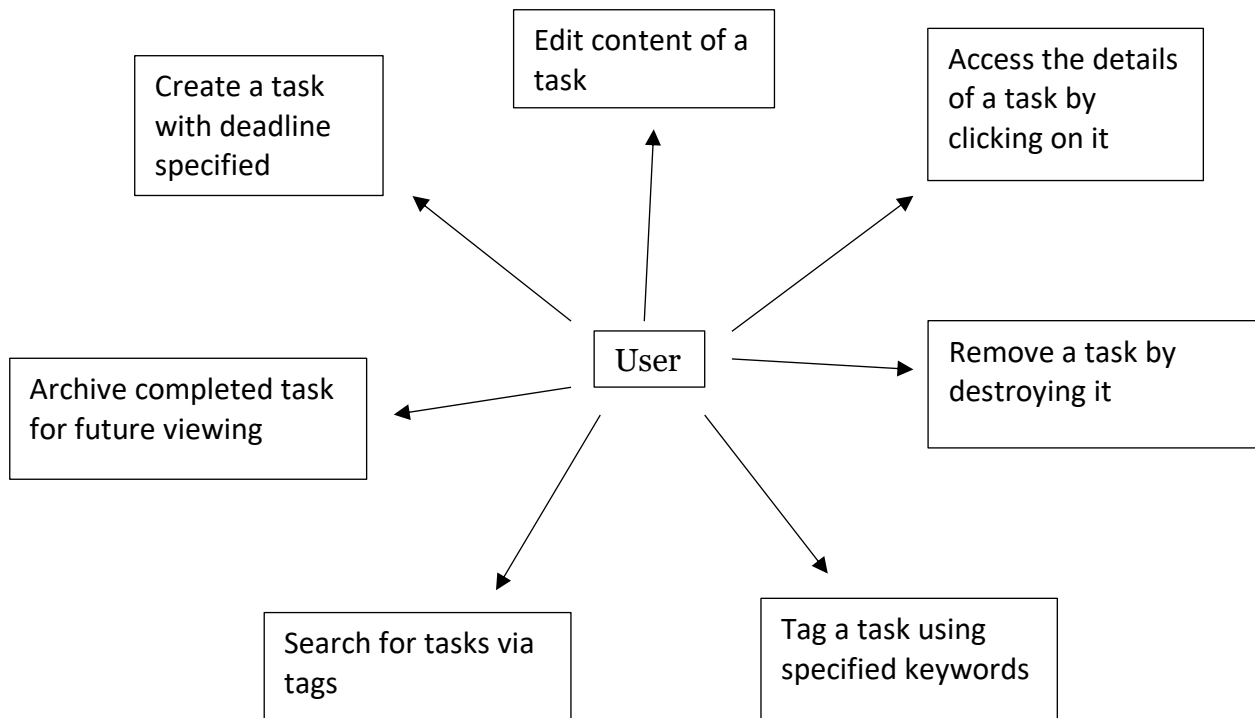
Edit content of a task

Create a task with deadline specified

Access the details of a task by clicking on it

User

Archive completed task for future viewing

Remove a task by destroying it

Search for tasks via tags

Tag a task using specified keywords